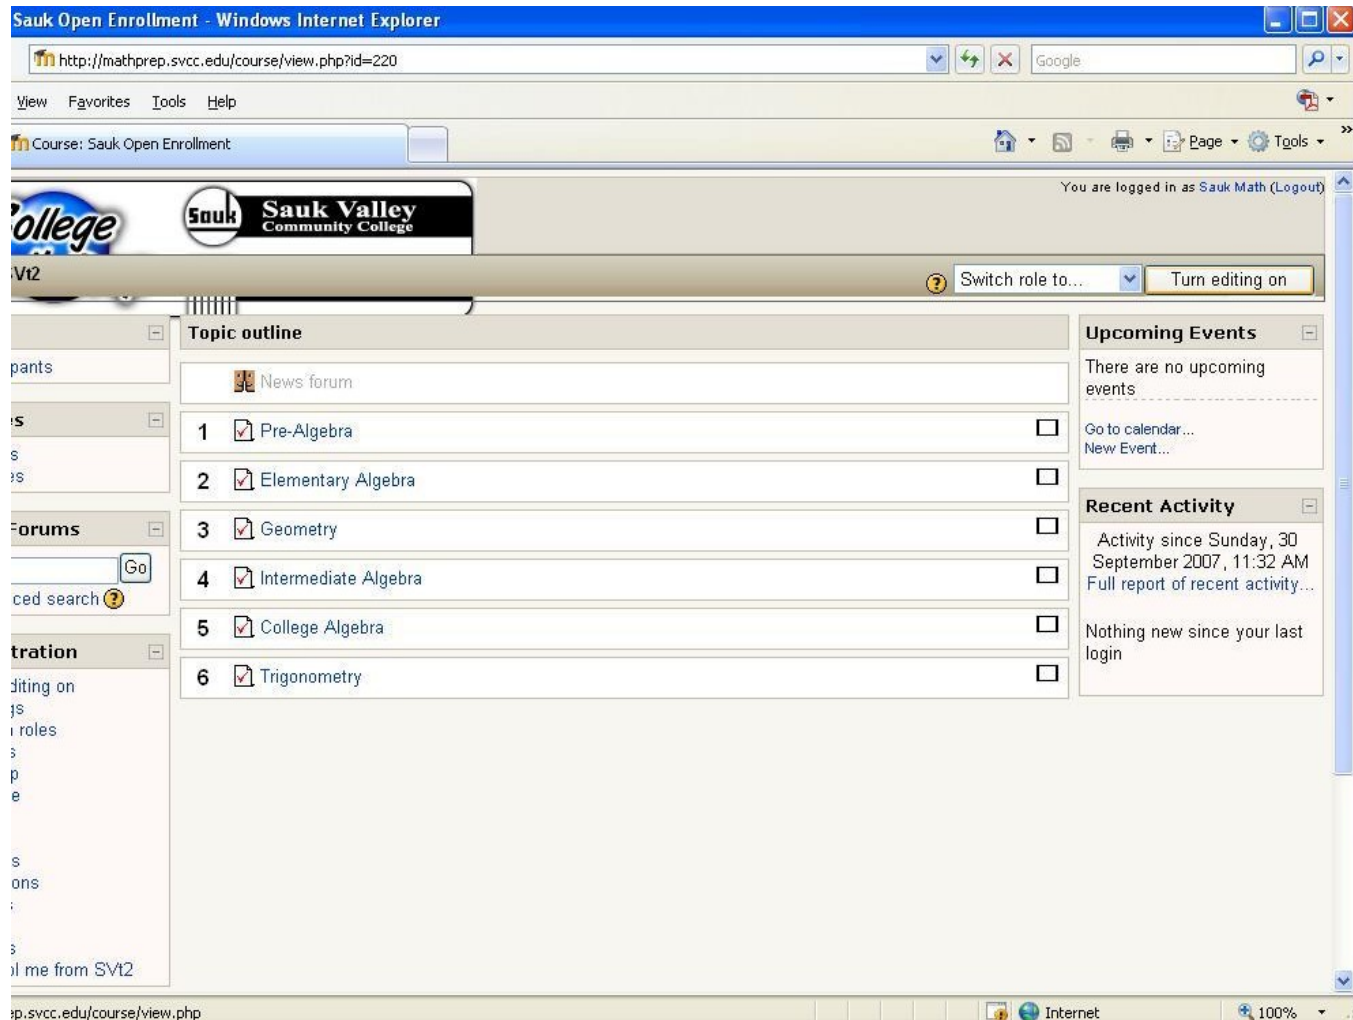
Sauk Open Enrollment - Windows Internet Explorer

http://mathprep.svcc.edu/course/view.php?id=220

Google

View Favorites Tools Help

Course: Sauk Open Enrollment

Page Tools

You are logged in as Sauk Math (Logout)

College

Sauk Sauk Valley Community College

SVt2

Switch role to...

Turn editing on

Topic outline

pants

News forum

s

1 Pre-Algebra

s
s

2 Elementary Algebra

Forums

3 Geometry

Go

4 Intermediate Algebra

ced search

5 College Algebra

tration

6 Trigonometry

diting on
s
roles
s
p
e

s
ons

s
l me from SVt2

Upcoming Events

There are no upcoming events

Go to calendar...
New Event...

Recent Activity

Activity since Sunday, 30 September 2007, 11:32 AM
Full report of recent activity...

Nothing new since your last login

p.svcc.edu/course/view.php

Internet

100%